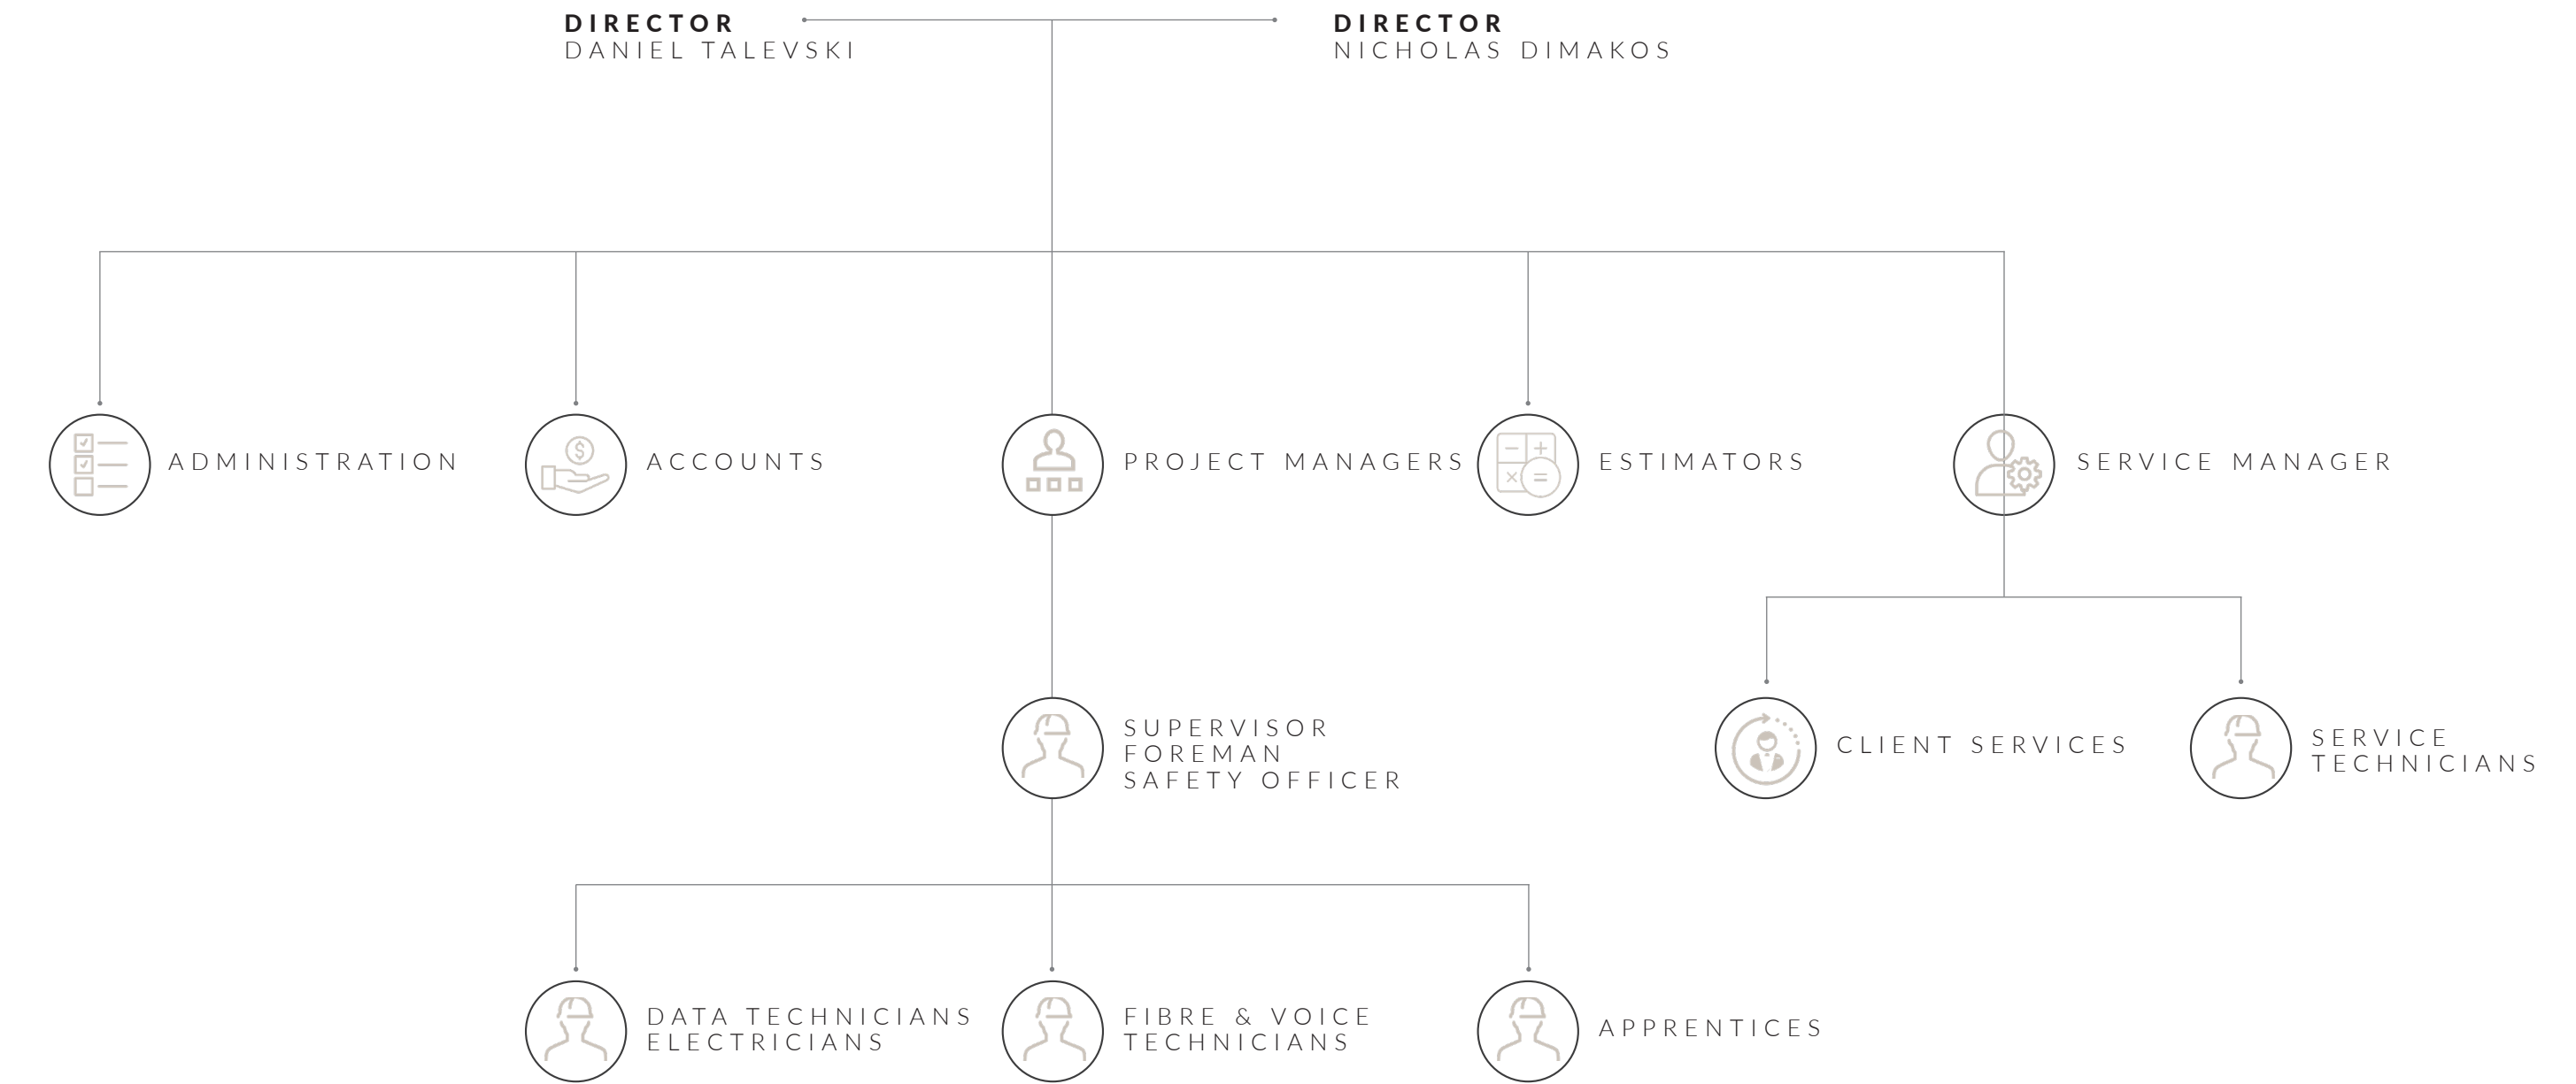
DIRECTOR
DANIEL TALEVSKI

DIRECTOR
NICHOLAS DIMAKOS

ADMINISTRATION

ACCOUNTS

PROJECT MANAGERS

ESTIMATORS

SERVICE MANAGER

SUPERVISOR
FOREMAN
SAFETY OFFICER

CLIENT SERVICES

SERVICE
TECHNICIANS

DATA TECHNICIANS
ELECTRICIANS

FIBRE & VOICE
TECHNICIANS

APPRENTICES